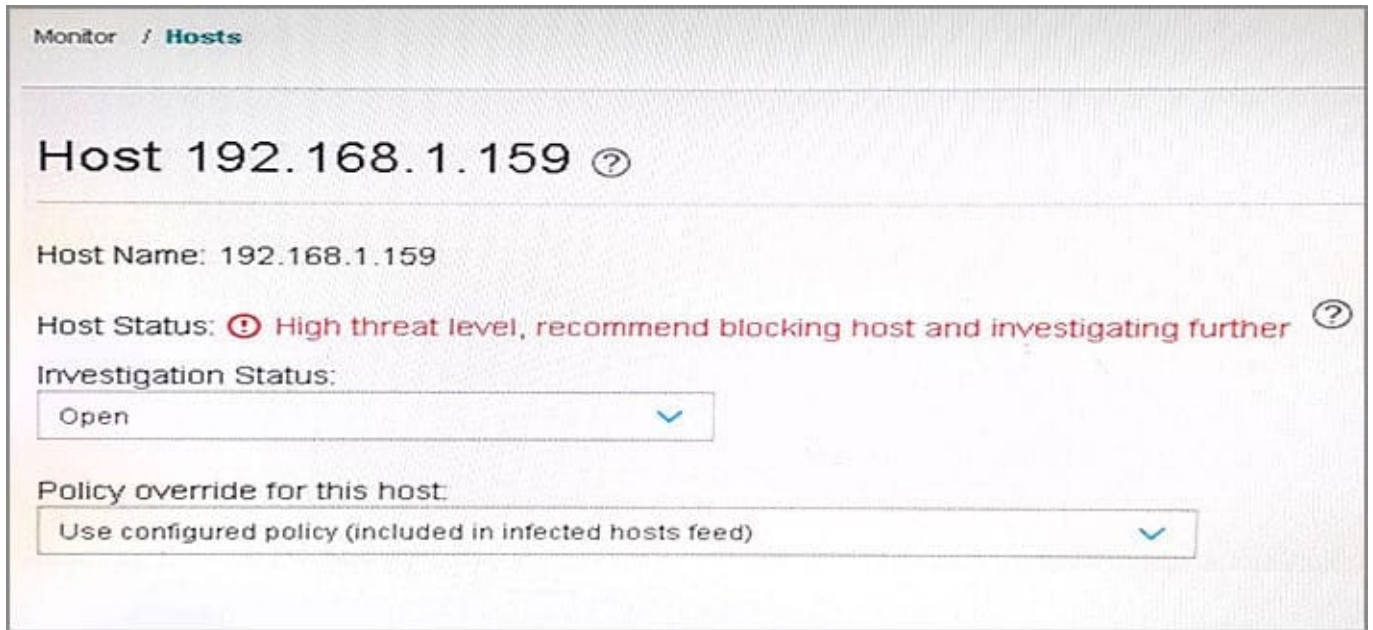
Monitor / Hosts

Host 192.168.1.159

Host Name: 192.168.1.159

Host Status: High threat level, recommend blocking host and investigating further

Investigation Status:

Open

Policy override for this host:

Use configured policy (included in infected hosts feed)